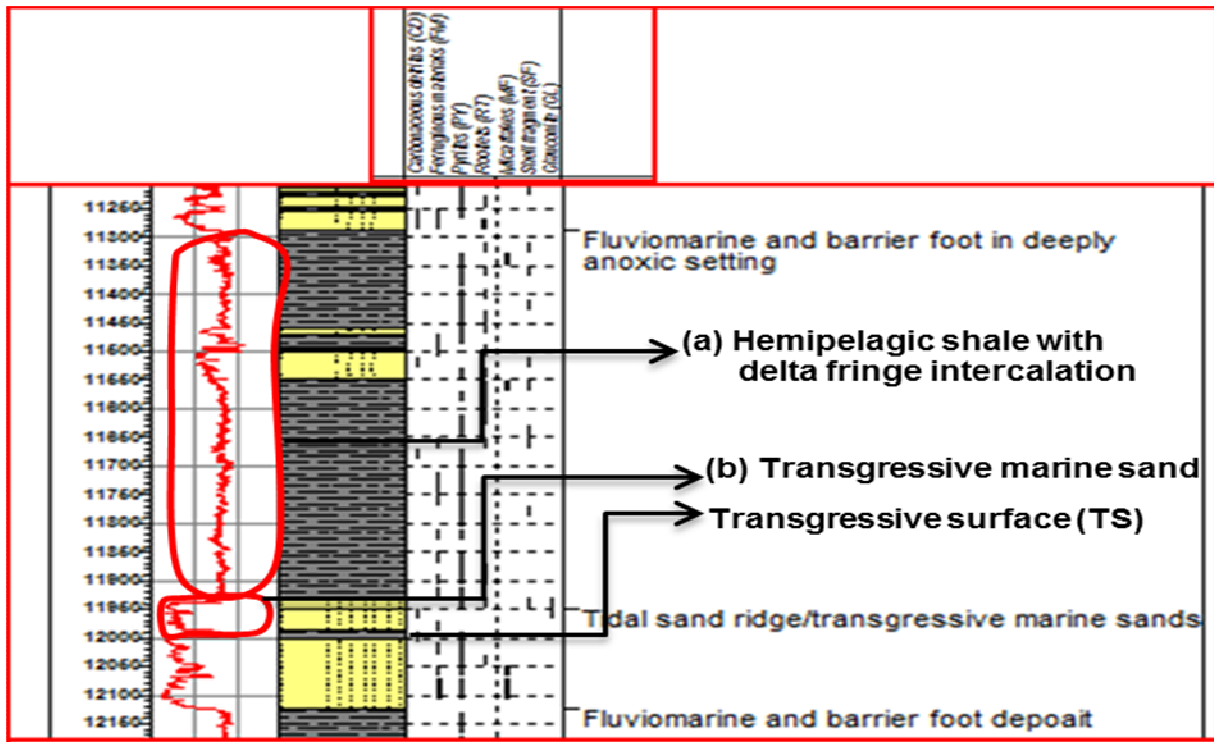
Carbonaceous detritus (CD)
Ferruginous materials (FM)
Pyrites (PY)
Rootlets (RT)
Micaceous flakes (MF)
Shell fragment (SF)
Glauconite (GL)

11250
11300
11350
11400
11450
11500
11550
11600
11650
11700
11750
11800
11850
11900
11950
12000
12050
12100
12150

Fluviomarine and barrier foot in deeply anoxic setting

(a) Hemipelagic shale with delta fringe intercalation

(b) Transgressive marine sand

Transgressive surface (TS)

Tidal sand ridge/transgressive marine sands

Fluviomarine and barrier foot depoait